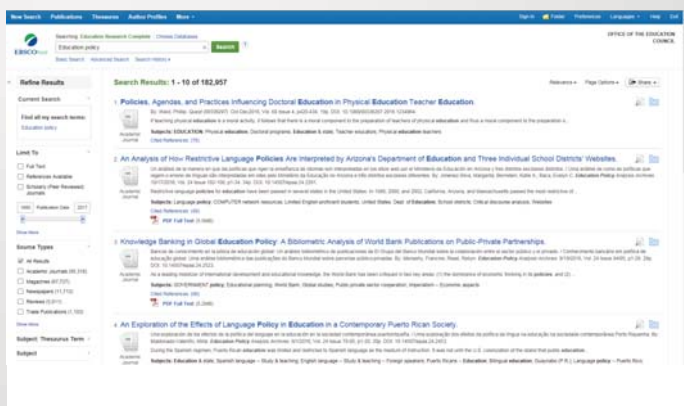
New Search Publications Thesaurus Author Profiles More

Sign In Folder Preferences Languages Help Exit

Searching: Education Research Complete Choose Databases

Education policy

Search

Basic Search Advanced Search Search History

OFFICE OF THE EDUCATION COUNCIL

Refine Results

Current Search

Find all my search terms: Education policy

Limit To

Full Text

References Available

Scholarly (Peer Reviewed) Journals

1990 Publication Date 2017

Show More

Source Types

All Results

Academic Journals

Magazines

Newspapers

Reviews

Trade Publications

Show More

Subject: Thesaurus Term

Subject

Search Results: 1 - 10 of 182,957

Relevance Page Options Share

1. Policies, Agendas, and Practices Influencing Doctoral Education in Physical Education Teacher Education.

Academic Journal

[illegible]

Subjects: EDUCATION; Physical education; Doctoral programs; Education & state; Teacher education; Physical education teachers

Cited References: (76)

2. An Analysis of How Restrictive Language Policies Are Interpreted by Arizona's Department of Education and Three Individual School Districts' Websites.

Academic Journal

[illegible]

Subjects: Language policy; COMPUTER network resources; United English proficient students; United States. Dept. of Education; School districts; Critical discourse analysis; Websites

Cited References: (60)

PDF Full Text

3. Knowledge Banking in Global Education Policy: A Bibliometric Analysis of World Bank Publications on Public-Private Partnerships.

Academic Journal

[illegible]

Subjects: GOVERNMENT policy; Educational planning; World Bank; Global studies; Public-private sector cooperation; Imperialism -- Economic aspects

Cited References: (93)

PDF Full Text

4. An Exploration of the Effects of Language Policy in Education in a Contemporary Puerto Rican Society.

Academic Journal

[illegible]

Subjects: Education & state; Spanish language -- Study & teaching; English language -- Study & teaching -- Foreign speakers; Puerto Ricans -- Education; Bilingual education; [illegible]